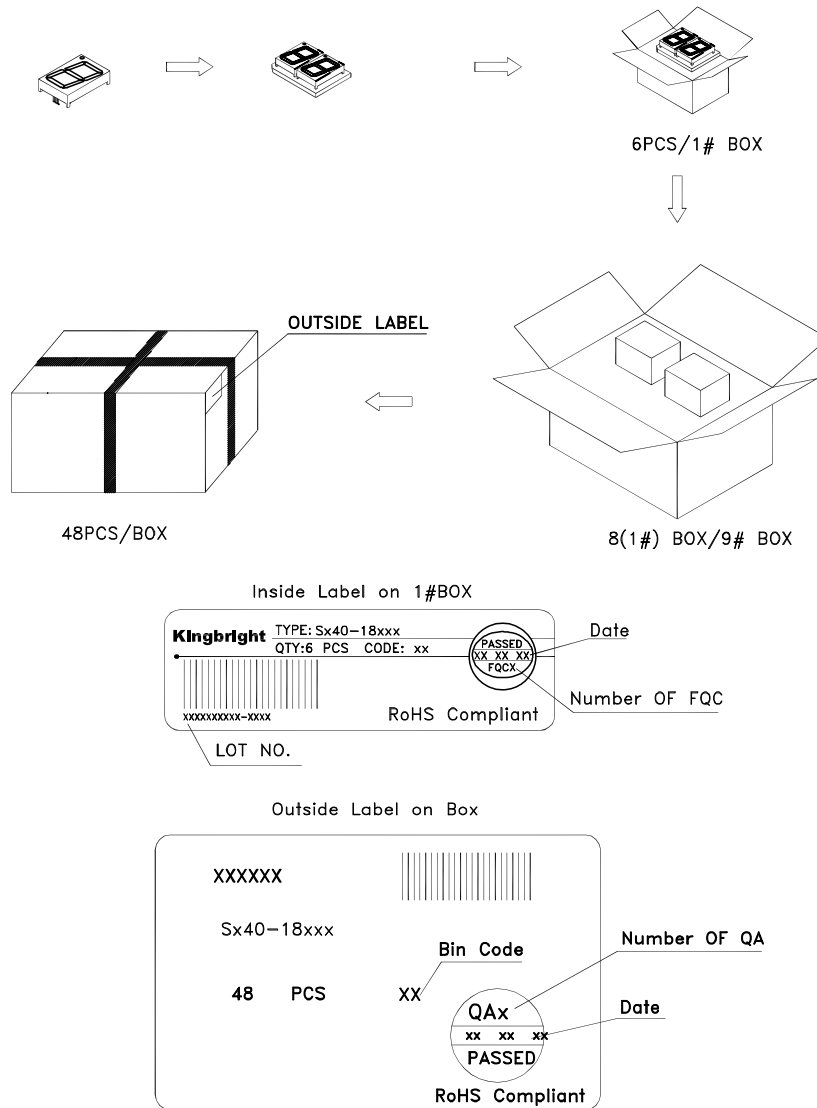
6PCS/1# BOX

OUTSIDE LABEL

48PCS/BOX

8(1#) BOX/9# BOX

Inside Label on 1#BOX

Kingbright TYPE: Sx40-18xxx
QTY:6 PCS CODE: xx

PASSED
XX XX XX
FQCX

Date

Number OF FQC

xxxxxxxxxx-xxxx

RoHS Compliant

LOT NO.

Outside Label on Box

XXXXXX

Sx40-18xxx

Bin Code

Number OF QA

48 PCS XX

QAx
xx xx xx
PASSED

Date

RoHS Compliant